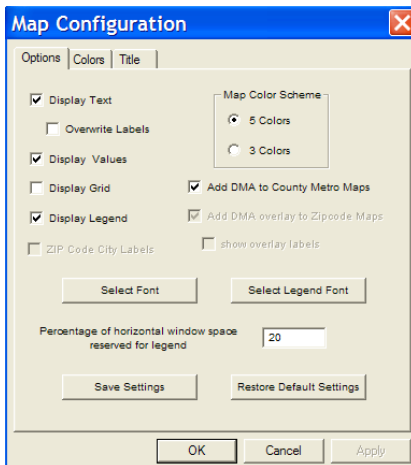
Map Configuration

Options | Colors | Title

Display Text

Overwrite Labels

Display Values

Display Grid

Display Legend

ZIP Code City Labels

Map Color Scheme

5 Colors

3 Colors

Add DMA to County Metro Maps

Add DMA overlay to Zipcode Maps

show overlay labels

Select Font

Select Legend Font

Percentage of horizontal window space reserved for legend

20

Save Settings

Restore Default Settings

OK

Cancel

Apply